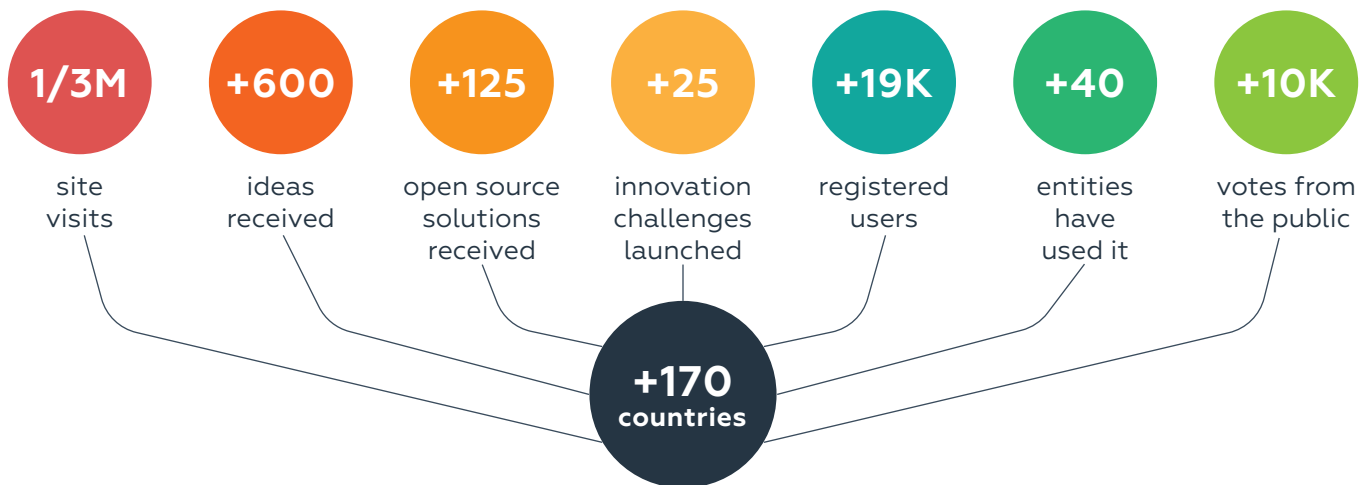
1/3M
site visits

+600
ideas received

+125
open source solutions received

+25
innovation challenges launched

+19K
registered users

+40
entities have used it

+10K
votes from the public

+170
countries